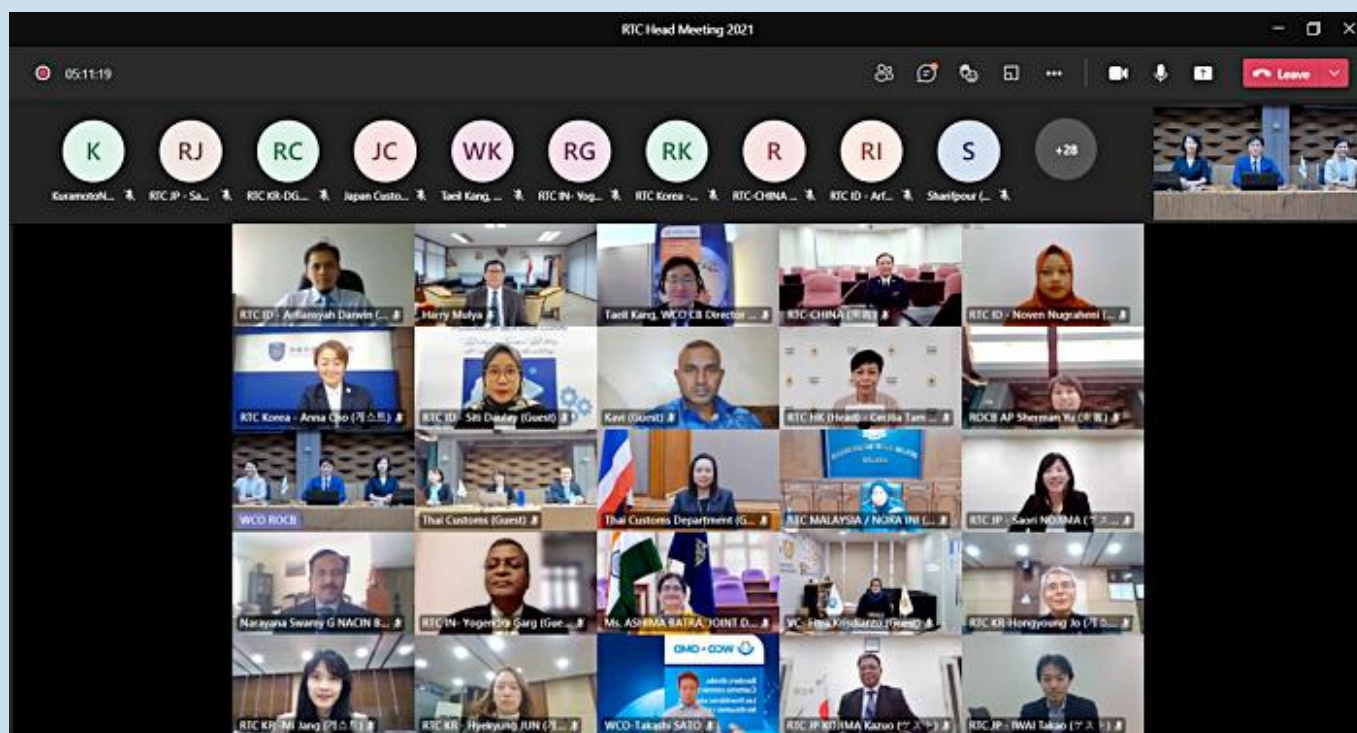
RTC Head Meeting 2021

05:11:19

Leave

K
KuramotoN...

RJ
RTC JP - Sa...

RC
RTC KR-DG...

JC
Japan Custo...

WK
Taeil Kang, ...

RG
RTC IN- Yog...

RK
RTC Korea - ...

R
RTC-CHINA ...

RI
RTC ID - Arf...

S
Sharifpour (...

+28

RTC ID - Arfiansyah Darwin (...

Harry Mulya

Taeil Kang, WCO CB Director ...

RTC-CHINA (来宾)

RTC ID - Noven Nugraheni (...

RTC Korea - Anna Cho (게스트)

RTC ID - Siti Daulay (Guest)

Kavi (Guest)

RTC HK (Head) - Cecilia Tam ...

ROCB AP Sherman Yu (来宾)

WCO ROCB

Thai Customs (Guest)

Thai Customs Department (G...

RTC MALAYSIA / NORA INI (...

RTC JP - Saori NOJIMA (ゲス...

Narayana Swamy G NACIN B...

RTC IN- Yogendra Garg (Gue...

Ms. ASHIMA BATRA, JOINT D...

VC - Fitra Kurniawan (Guest)

RTC KR-Hongyoung Jo (게스...

RTC KR - Mi Jang (게스트)

RTC KR - Hyekyung JUN (게...

WCO OMD

WCO-Takashi SATO

RTC JP KIJIMA Kazuo (ゲスト)

RTC JP - IWAI Takao (ゲスト)